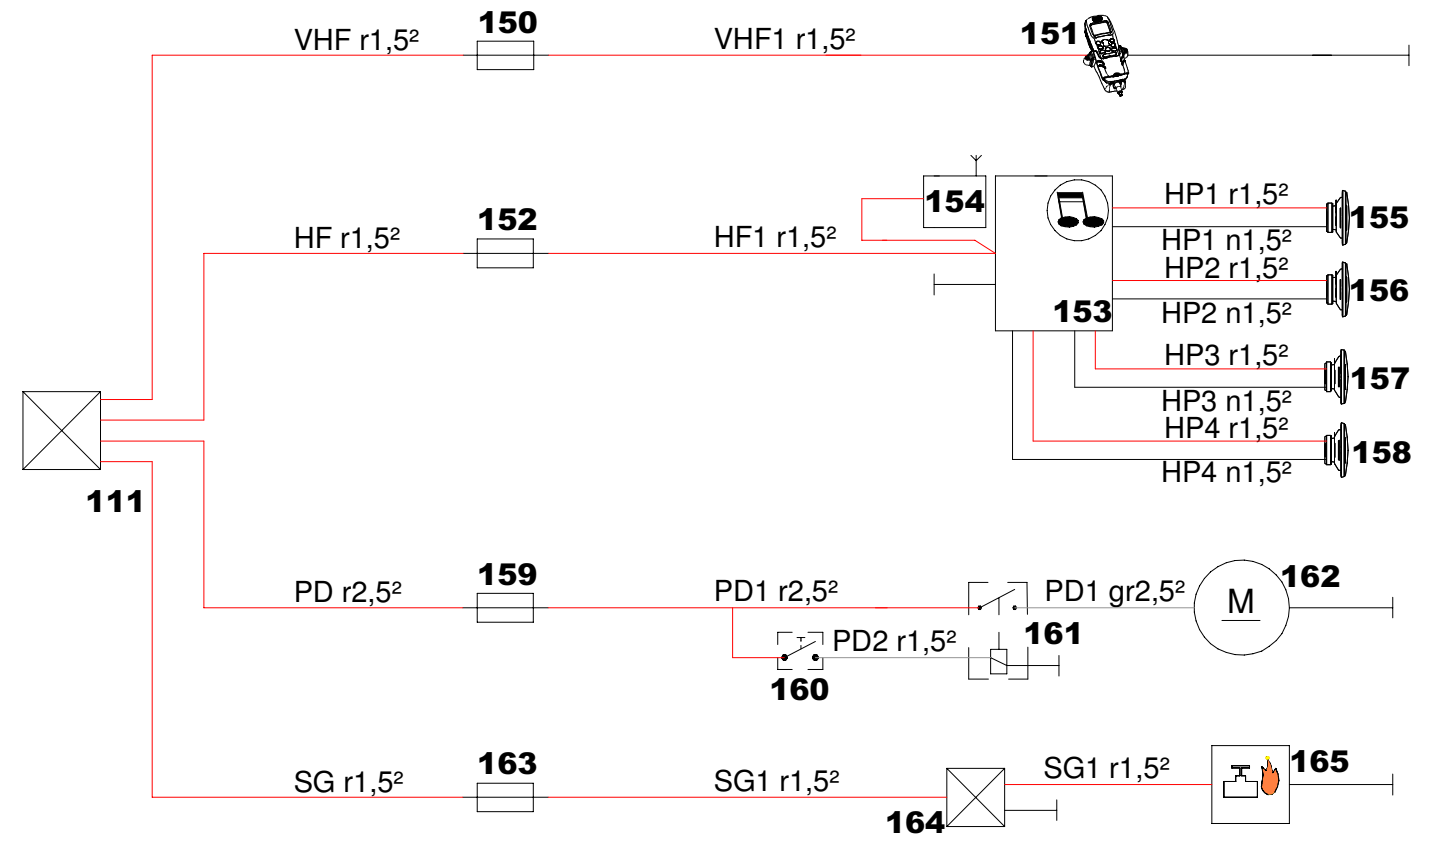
VHF r1,5²
150
VHF1 r1,5²
151

154
HF r1,5²
152
HF1 r1,5²
HP1 r1,5²
155
HP1 n1,5²
HP2 r1,5²
156
153
HP2 n1,5²
HP3 r1,5²
157
HP3 n1,5²
HP4 r1,5²
158
HP4 n1,5²

111

PD r2,5²
159
PD1 r2,5²
PD1 gr2,5²
M
162
PD2 r1,5²
161
160

SG r1,5²
163
SG1 r1,5²
SG1 r1,5²
165
164